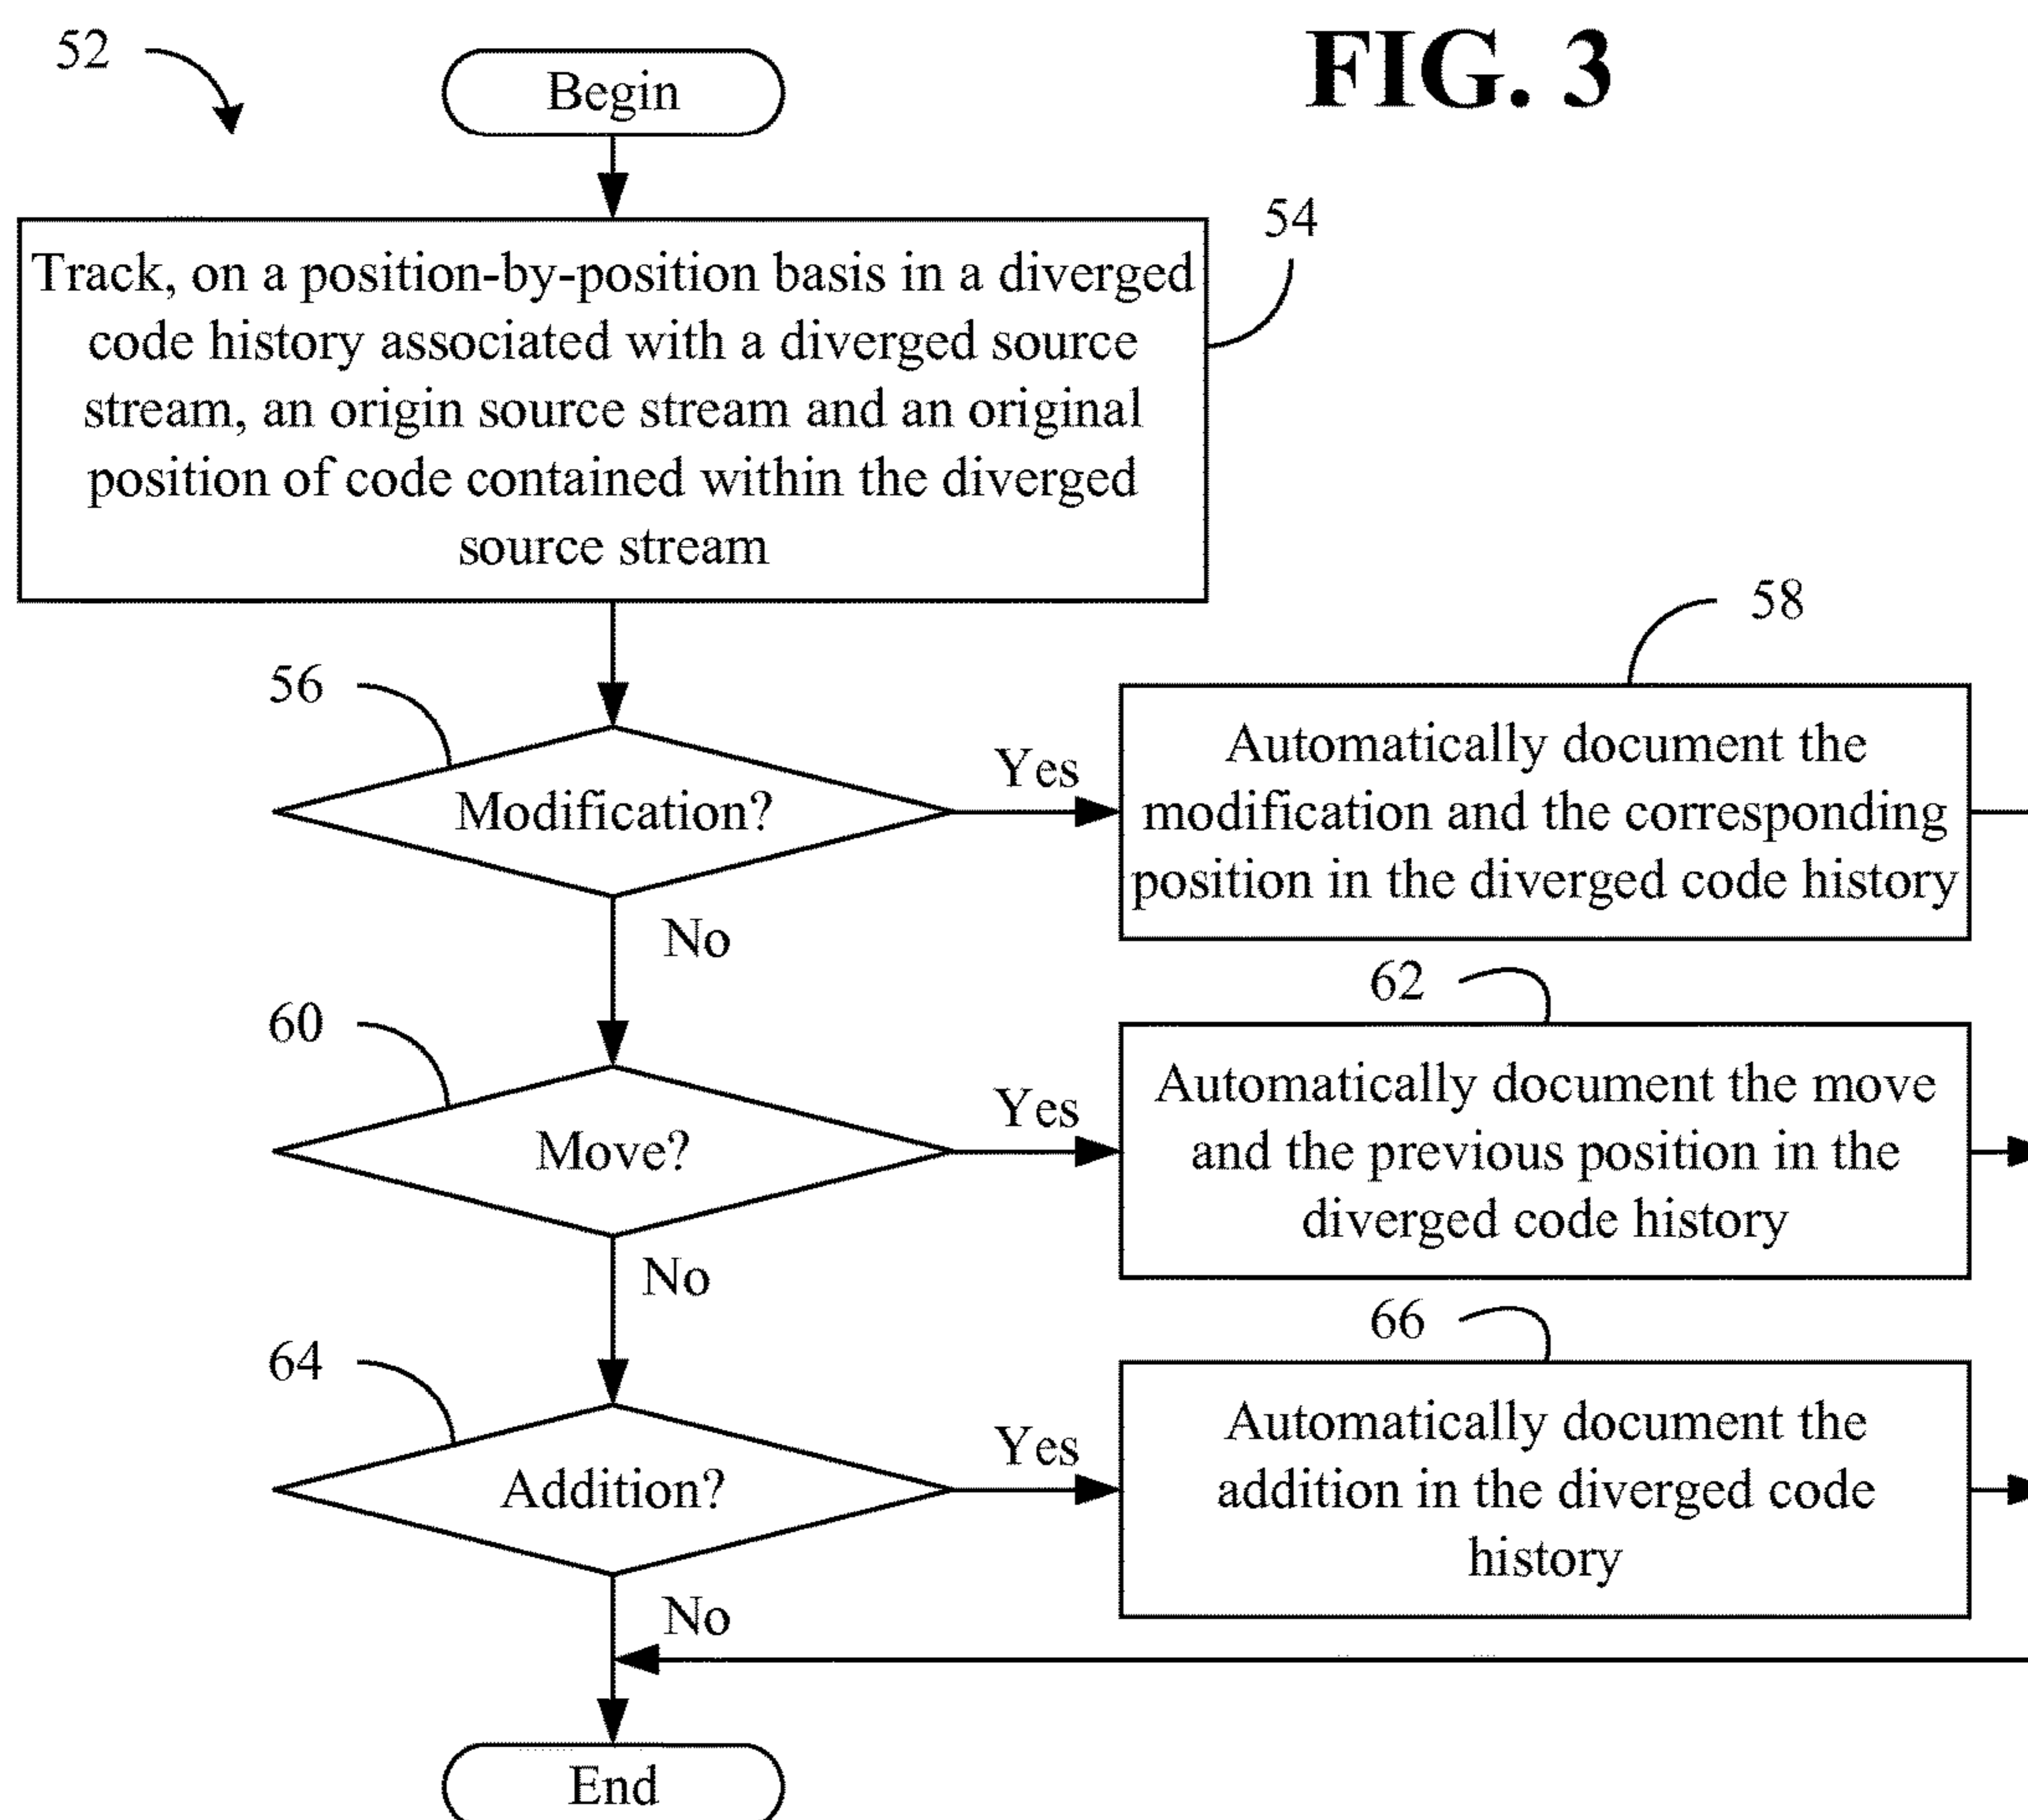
52

Begin

FIG. 3

54

Track, on a position-by-position basis in a diverged code history associated with a diverged source stream, an origin source stream and an original position of code contained within the diverged source stream

56

Modification?

Yes

58

Automatically document the modification and the corresponding position in the diverged code history

No

60

Move?

Yes

62

Automatically document the move and the previous position in the diverged code history

No

64

Addition?

Yes

66

Automatically document the addition in the diverged code history

No

End